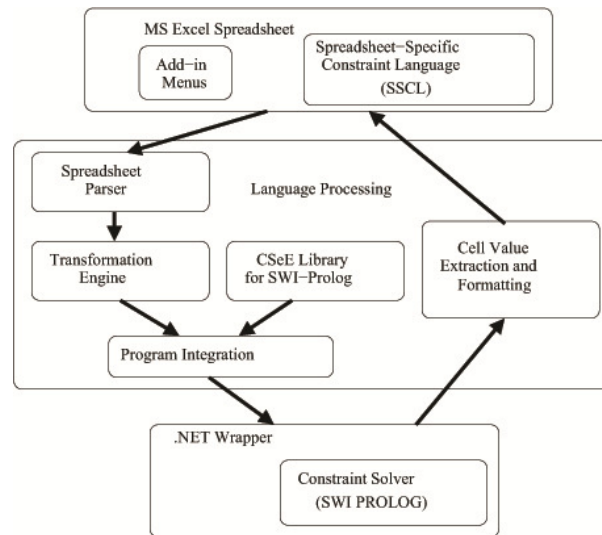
MS Excel Spreadsheet

Add−in Menus

Spreadsheet−Specific Constraint Language (SSCL)

Spreadsheet Parser

Language Processing

Transformation Engine

CSeE Library for SWI−Prolog

Cell Value Extraction and Formatting

Program Integration

.NET Wrapper

Constraint Solver (SWI PROLOG)